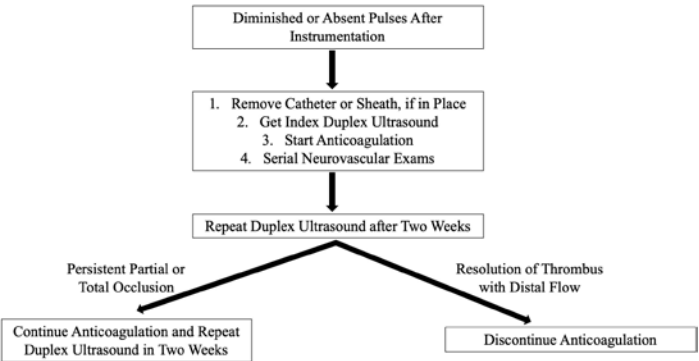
Diminished or Absent Pulses After Instrumentation

1. Remove Catheter or Sheath, if in Place
2. Get Index Duplex Ultrasound
3. Start Anticoagulation
4. Serial Neurovascular Exams

Repeat Duplex Ultrasound after Two Weeks

Persistent Partial or Total Occlusion

Resolution of Thrombus with Distal Flow

Continue Anticoagulation and Repeat Duplex Ultrasound in Two Weeks

Discontinue Anticoagulation